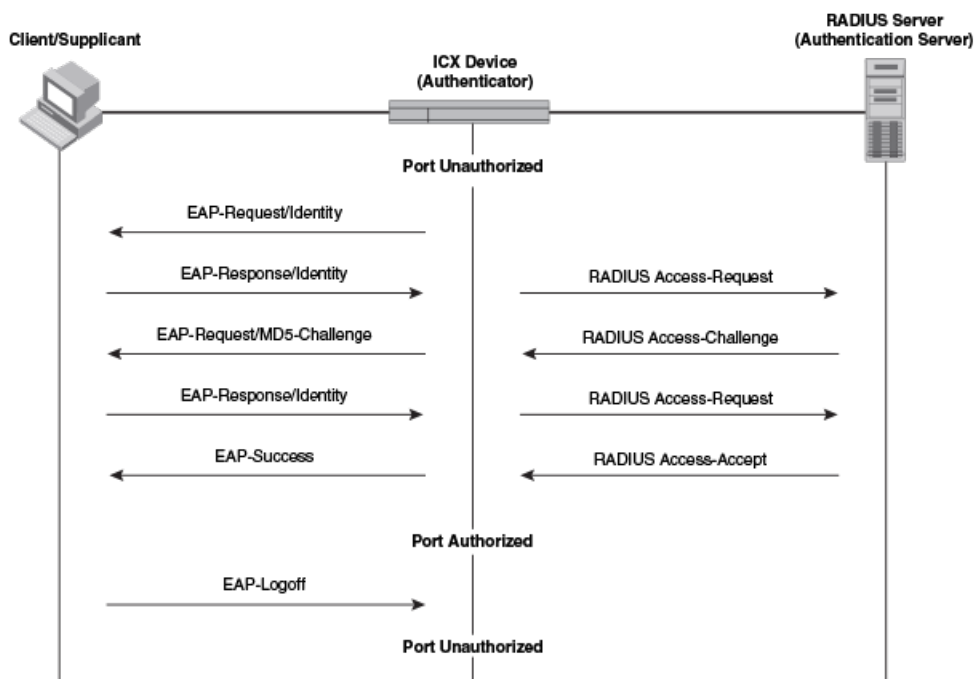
Client/Supplicant

ICX Device
(Authenticator)

RADIUS Server
(Authentication Server)

Port Unauthorized

EAP-Request/Identity

EAP-Response/Identity

RADIUS Access-Request

EAP-Request/MD5-Challenge

RADIUS Access-Challenge

EAP-Response/Identity

RADIUS Access-Request

EAP-Success

RADIUS Access-Accept

Port Authorized

EAP-Logoff

Port Unauthorized